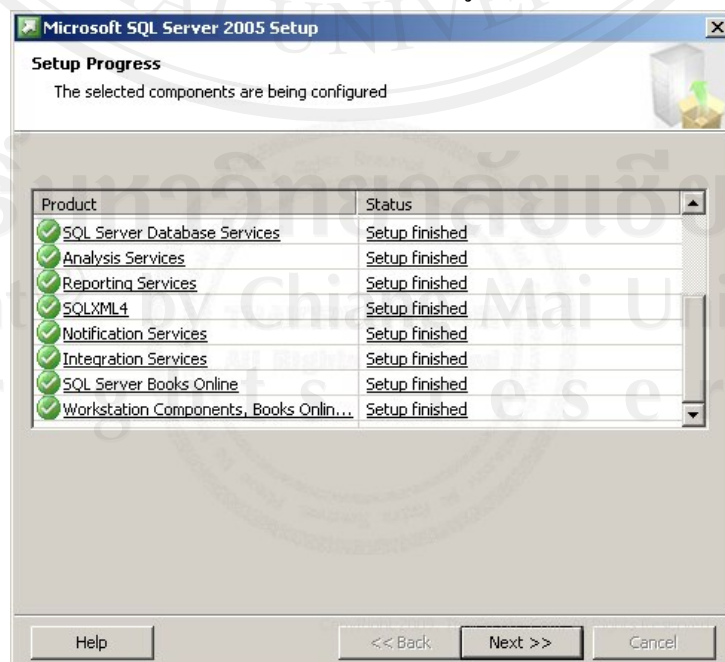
Microsoft SQL Server 2005 Setup

Setup Progress

The selected components are being configured

| Product | Status |
|---|---|
| SQL Server Database Services | Setup finished |
| Analysis Services | Setup finished |
| Reporting Services | Setup finished |
| SQLXML4 | Setup finished |
| Notification Services | Setup finished |
| Integration Services | Setup finished |
| SQL Server Books Online | Setup finished |
| Workstation Components, Books Onlin... | Setup finished |

Help

<< Back

Next >>

Cancel